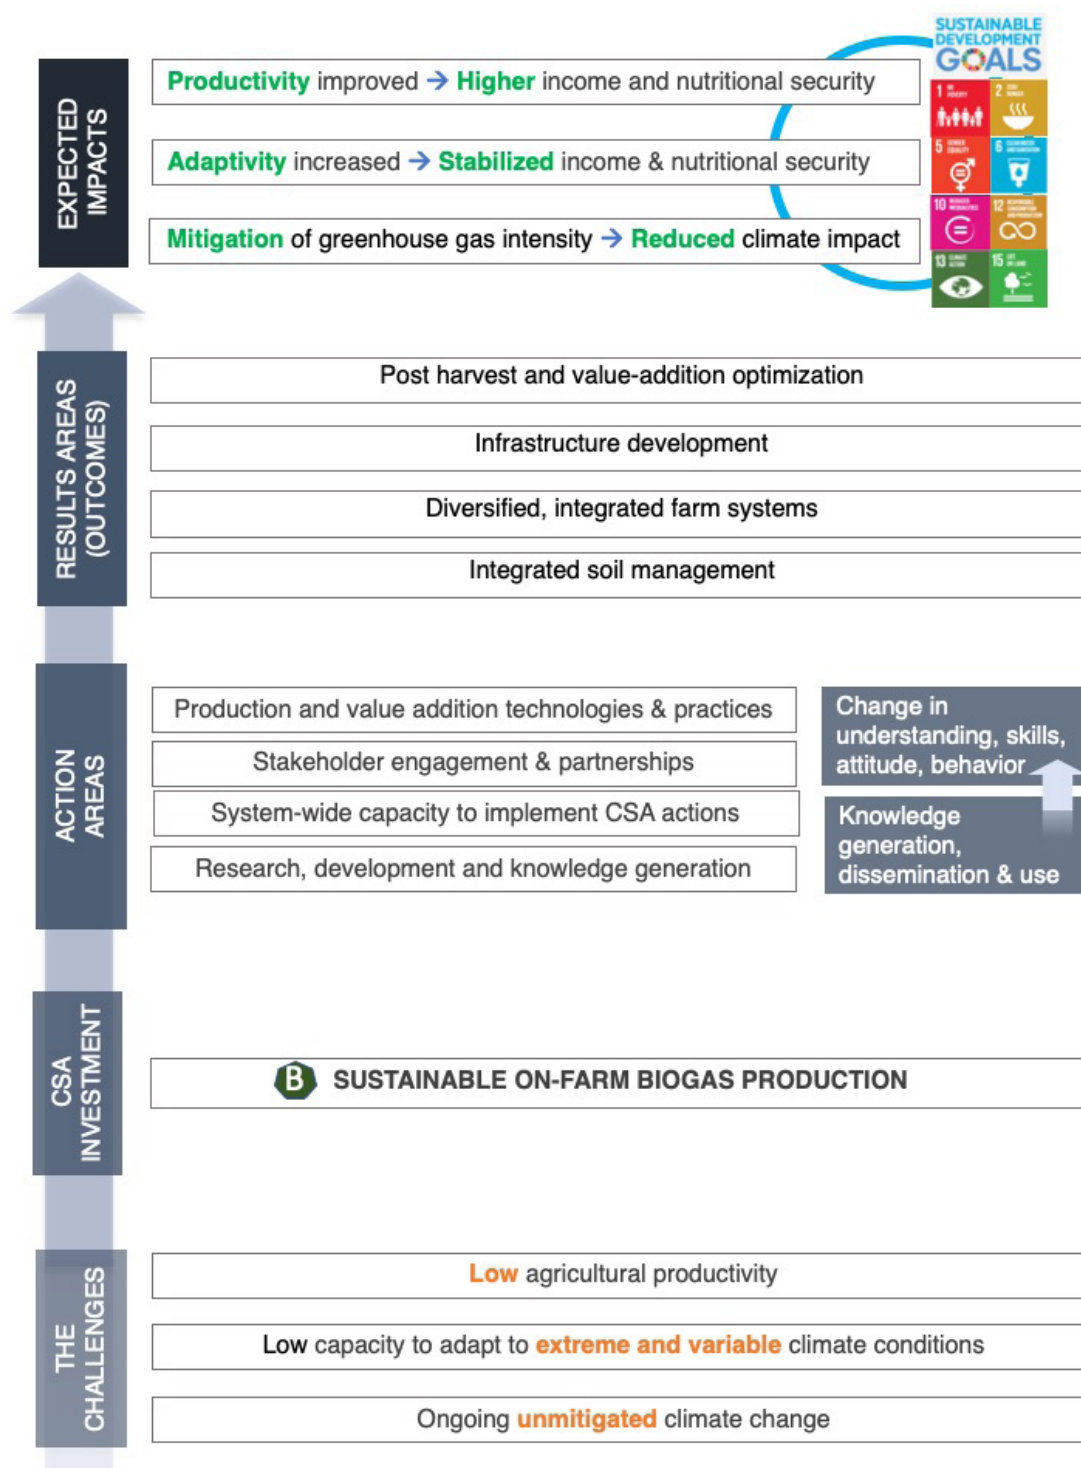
EXPECTED IMPACTS

Productivity improved → Higher income and nutritional security

Adaptivity increased → Stabilized income & nutritional security

Mitigation of greenhouse gas intensity → Reduced climate impact

SUSTAINABLE DEVELOPMENT GOALS

1 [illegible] 2 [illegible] 5 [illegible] 6 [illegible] 10 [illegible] 12 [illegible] 13 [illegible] 15 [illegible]

RESULTS AREAS (OUTCOMES)

Post harvest and value-addition optimization

Infrastructure development

Diversified, integrated farm systems

Integrated soil management

ACTION AREAS

Production and value addition technologies & practices

Stakeholder engagement & partnerships

System-wide capacity to implement CSA actions

Research, development and knowledge generation

Change in understanding, skills, attitude, behavior

Knowledge generation, dissemination & use

CSA INVESTMENT

B SUSTAINABLE ON-FARM BIOGAS PRODUCTION

THE CHALLENGES

Low agricultural productivity

Low capacity to adapt to extreme and variable climate conditions

Ongoing unmitigated climate change